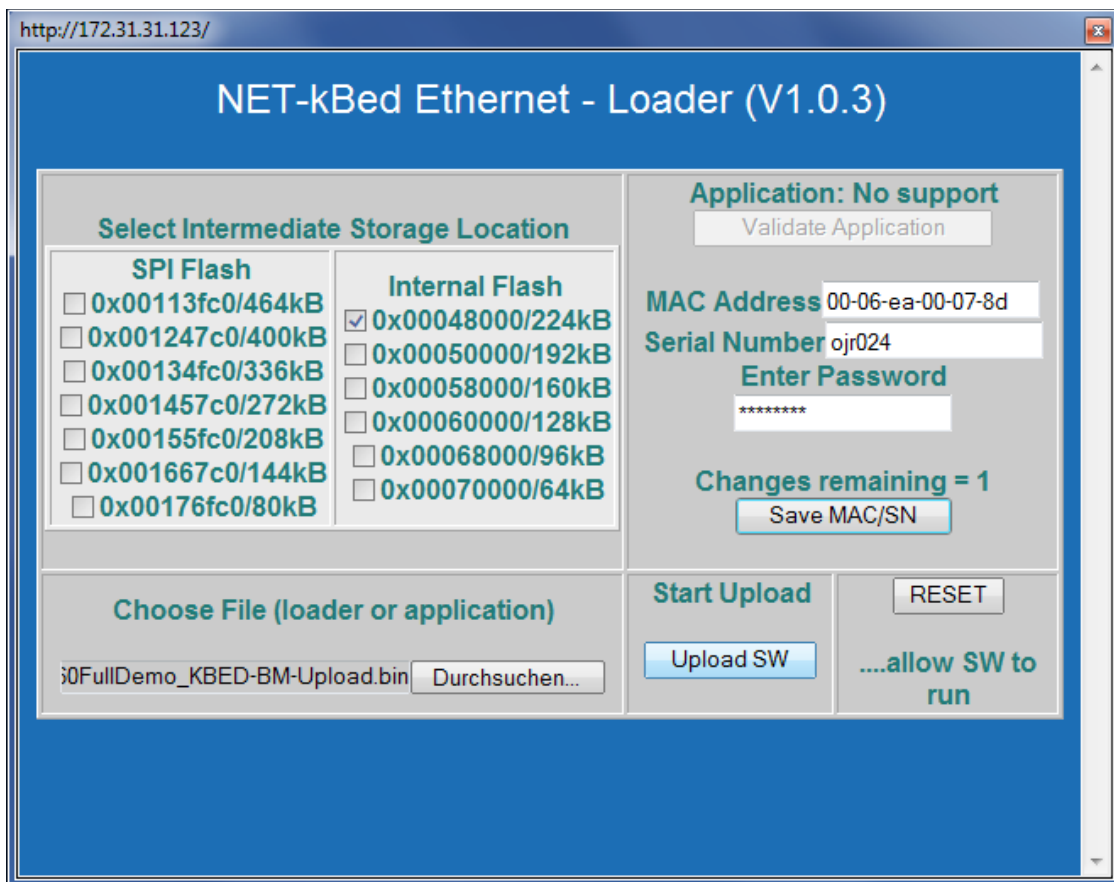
http://172.31.31.123/

NET-kBed Ethernet - Loader (V1.0.3)

Select Intermediate Storage Location

SPI Flash
0x00113fc0/464kB
0x001247c0/400kB
0x00134fc0/336kB
0x001457c0/272kB
0x00155fc0/208kB
0x001667c0/144kB
0x00176fc0/80kB

Internal Flash
0x00048000/224kB
0x00050000/192kB
0x00058000/160kB
0x00060000/128kB
0x00068000/96kB
0x00070000/64kB

Application: No support
Validate Application

MAC Address 00-06-ea-00-07-8d
Serial Number ojr024
Enter Password
********

Changes remaining = 1
Save MAC/SN

Choose File (loader or application)
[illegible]0FullDemo_KBED-BM-Upload.bin Durchsuchen...

Start Upload
Upload SW

RESET
....allow SW to run